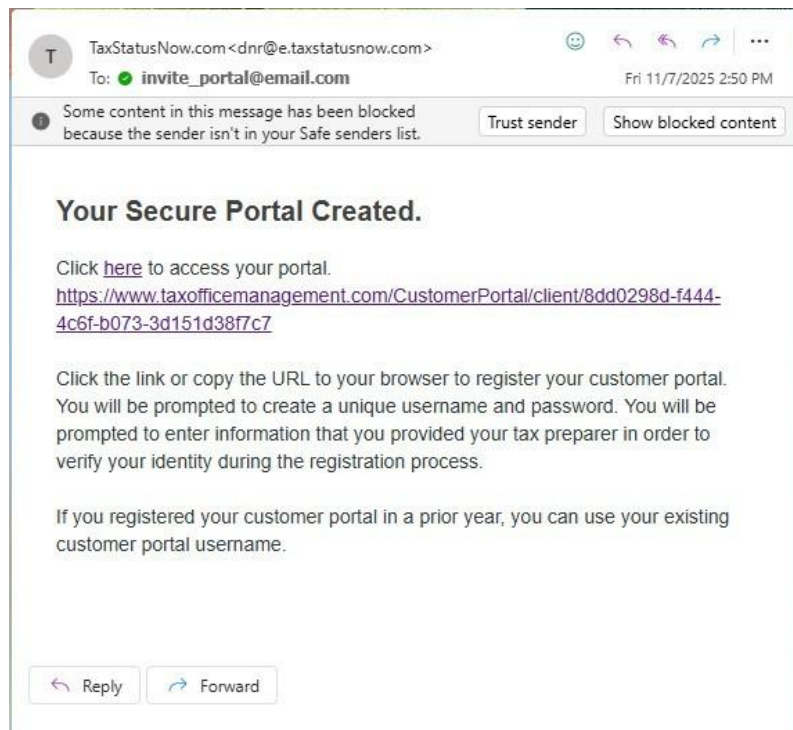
T

TaxStatusNow.com<dnr@e.taxstatusnow.com>
To: invite_portal@email.com

Fri 11/7/2025 2:50 PM

Some content in this message has been blocked because the sender isn't in your Safe senders list.

Trust sender

Show blocked content

Your Secure Portal Created.

Click here to access your portal.
https://www.taxofficemanagement.com/CustomerPortal/client/8dd0298d-f444-4c6f-b073-3d151d38f7c7

Click the link or copy the URL to your browser to register your customer portal. You will be prompted to create a unique username and password. You will be prompted to enter information that you provided your tax preparer in order to verify your identity during the registration process.

If you registered your customer portal in a prior year, you can use your existing customer portal username.

Reply

Forward